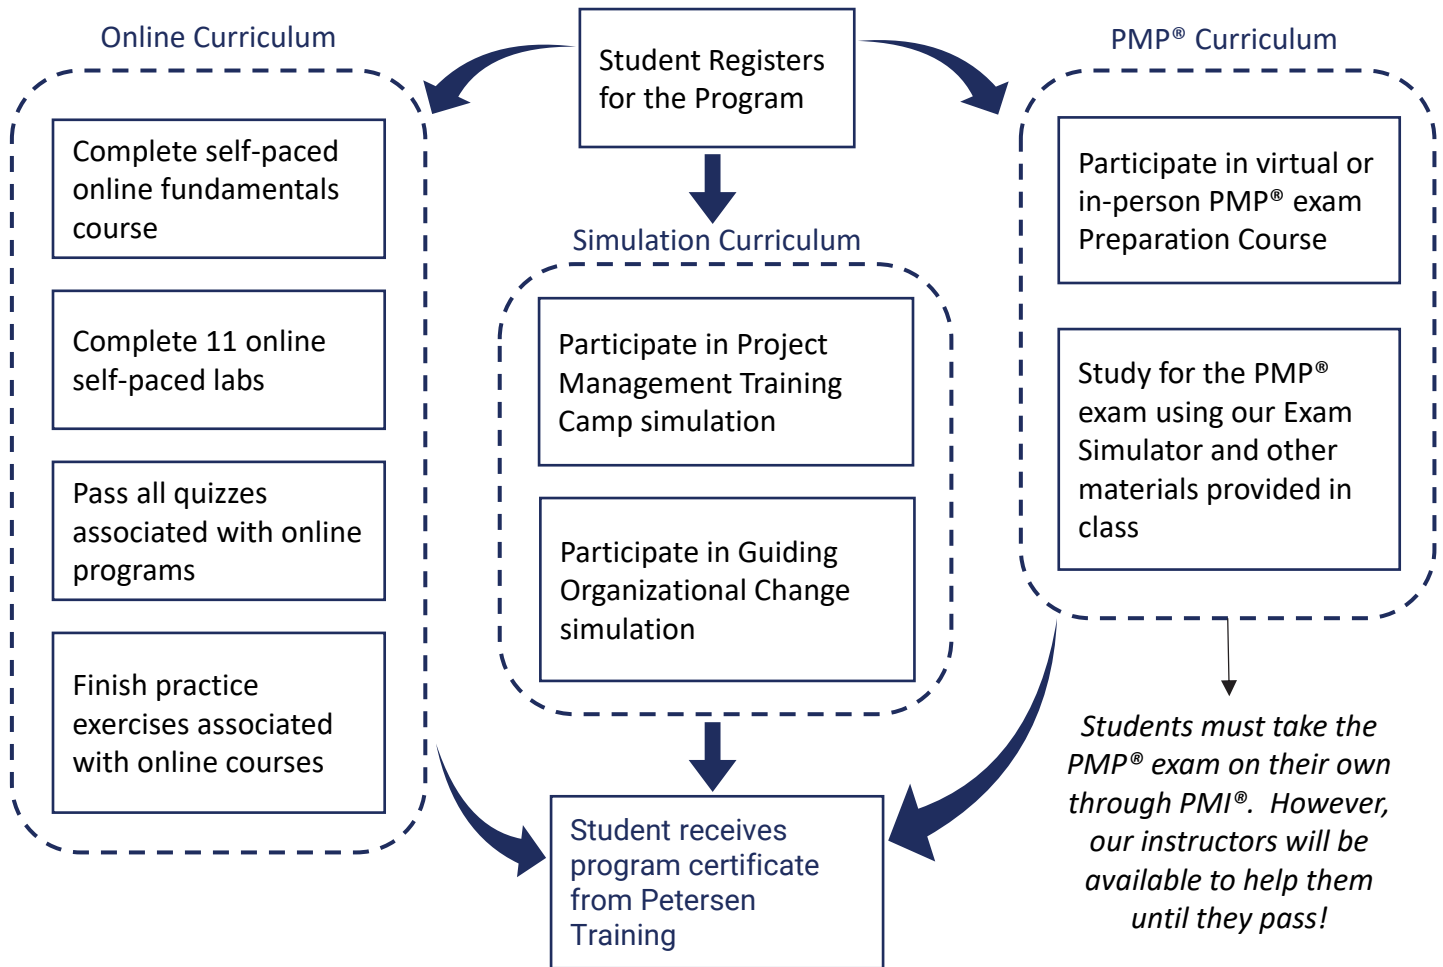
Student Registers for the Program

Online Curriculum

Complete self-paced online fundamentals course

Complete 11 online self-paced labs

Pass all quizzes associated with online programs

Finish practice exercises associated with online courses

Simulation Curriculum

Participate in Project Management Training Camp simulation

Participate in Guiding Organizational Change simulation

PMP® Curriculum

Participate in virtual or in-person PMP® exam Preparation Course

Study for the PMP® exam using our Exam Simulator and other materials provided in class

Students must take the PMP® exam on their own through PMI®. However, our instructors will be available to help them until they pass!

Student receives program certificate from Petersen Training